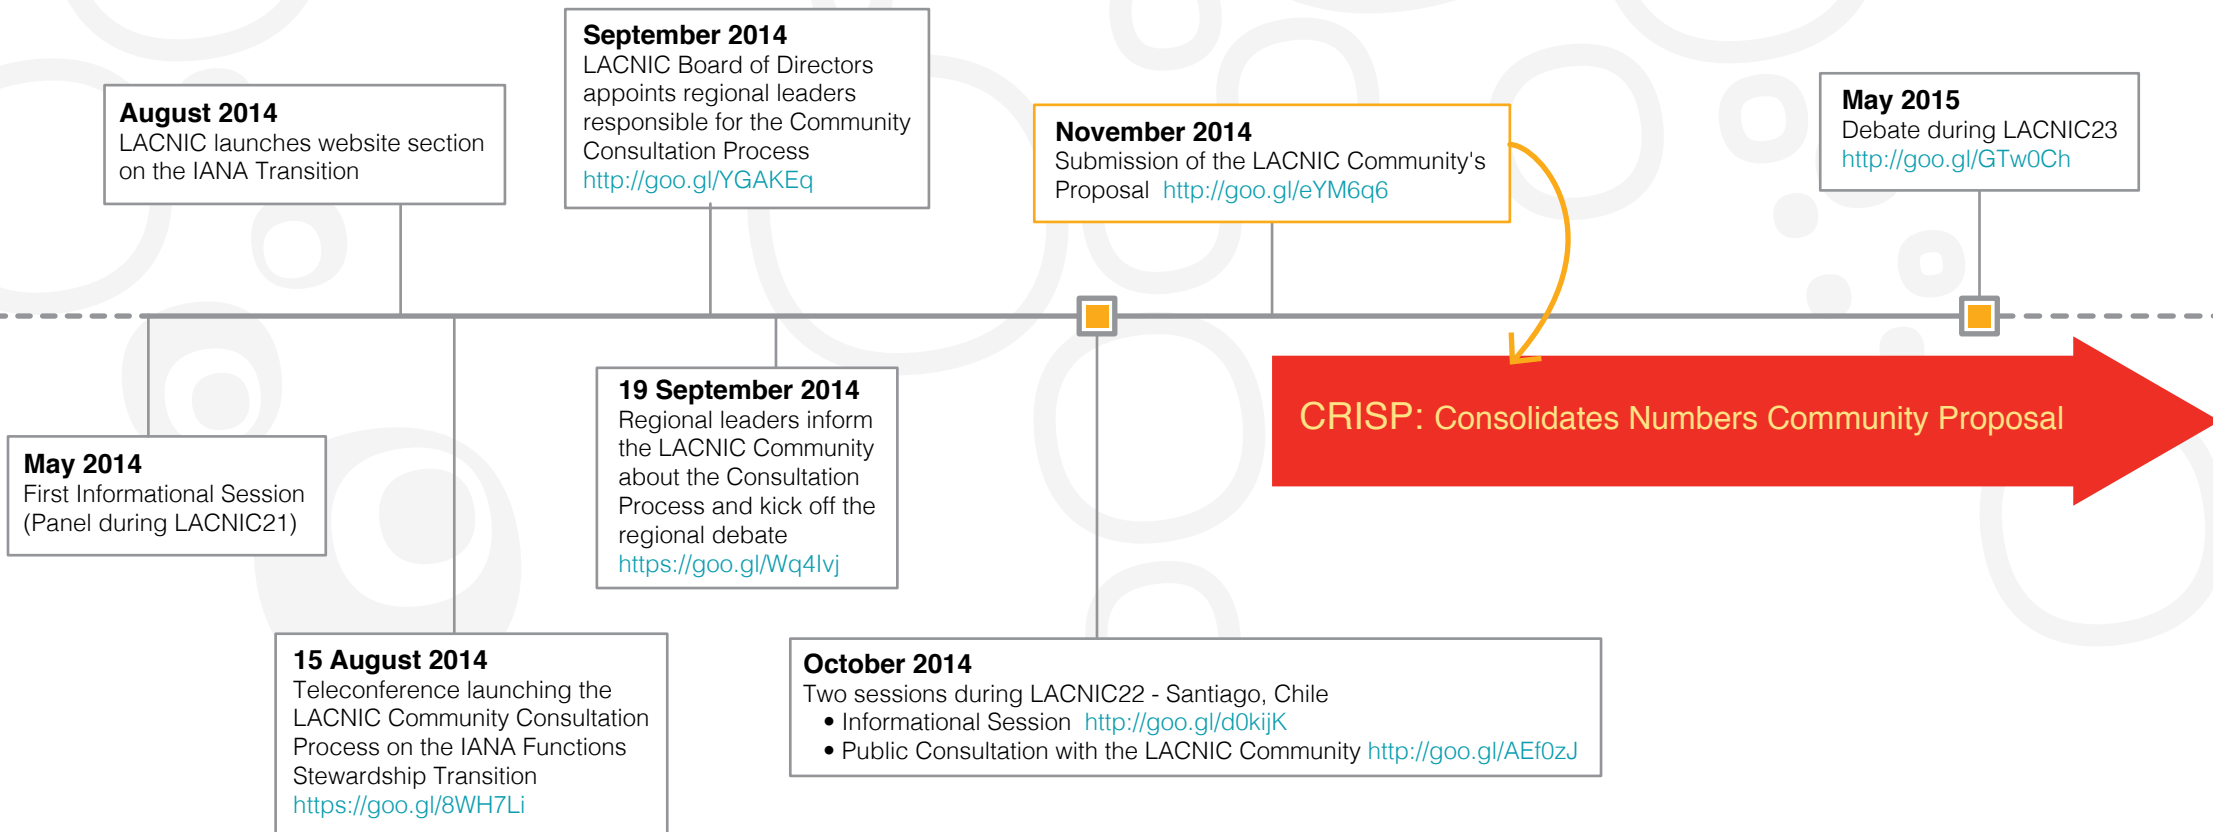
August 2014
LACNIC launches website section on the IANA Transition

September 2014
LACNIC Board of Directors appoints regional leaders responsible for the Community Consultation Process
http://goo.gl/YGAKEq

November 2014
Submission of the LACNIC Community's Proposal http://goo.gl/eYM6q6

May 2015
Debate during LACNIC23
http://goo.gl/GTw0Ch

May 2014
First Informational Session (Panel during LACNIC21)

19 September 2014
Regional leaders inform the LACNIC Community about the Consultation Process and kick off the regional debate
https://goo.gl/Wq4lvj

CRISP: Consolidates Numbers Community Proposal

15 August 2014
Teleconference launching the LACNIC Community Consultation Process on the IANA Functions Stewardship Transition
https://goo.gl/8WH7Li

October 2014
Two sessions during LACNIC22 - Santiago, Chile
• Informational Session http://goo.gl/d0kijK
• Public Consultation with the LACNIC Community http://goo.gl/AEf0zJ